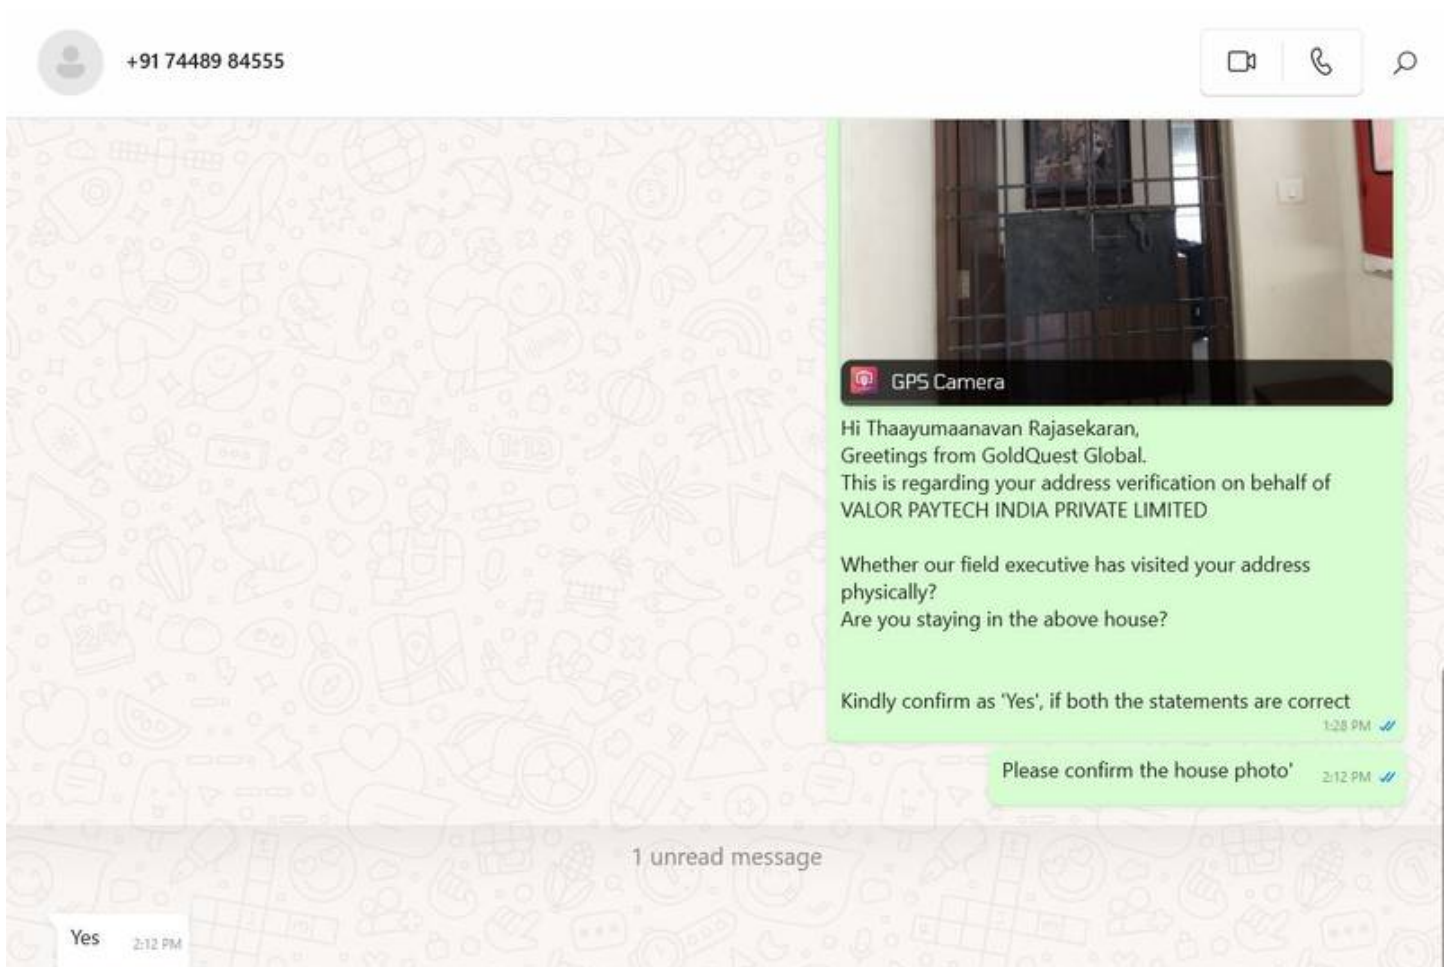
+91 74489 84555

GPS Camera

Hi Thaayumaanavan Rajasekaran,
Greetings from GoldQuest Global.
This is regarding your address verification on behalf of VALOR PAYTECH INDIA PRIVATE LIMITED

Whether our field executive has visited your address physically?
Are you staying in the above house?

Kindly confirm as 'Yes', if both the statements are correct
1:28 PM

Please confirm the house photo' 2:12 PM

1 unread message

Yes 2:12 PM